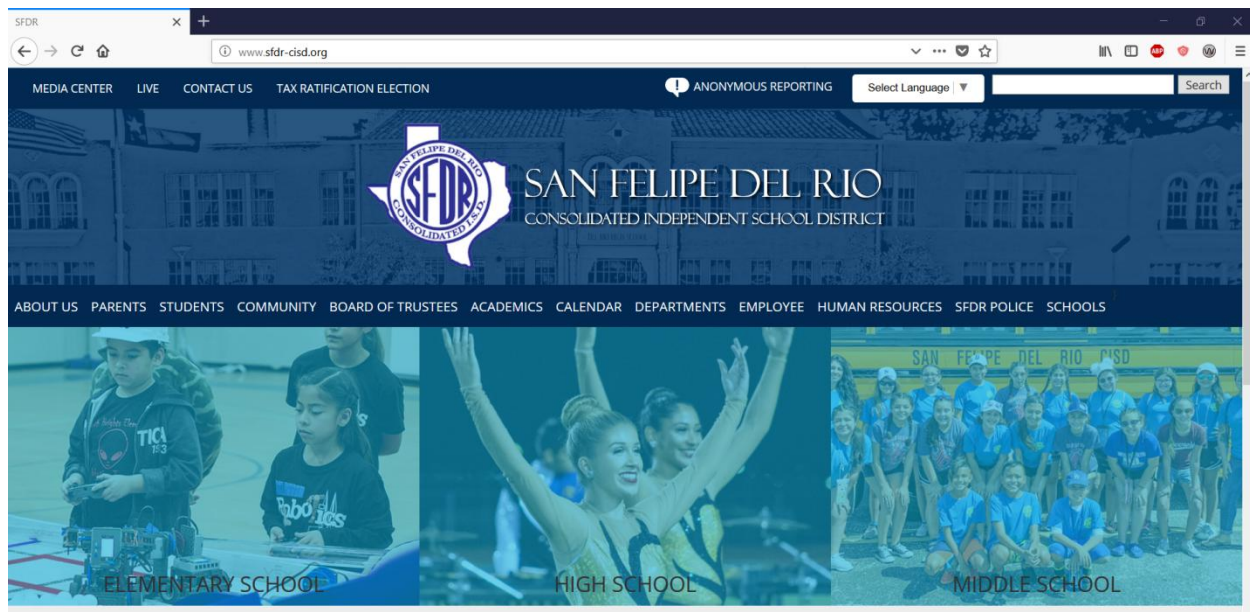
SFDR
www.sfdr-cisd.org

MEDIA CENTER LIVE CONTACT US TAX RATIFICATION ELECTION

ANONYMOUS REPORTING Select Language Search

SAN FELIPE DEL RIO
SFDR CONSOLIDATED I.S.D.

SAN FELIPE DEL RIO
CONSOLIDATED INDEPENDENT SCHOOL DISTRICT

ABOUT US PARENTS STUDENTS COMMUNITY BOARD OF TRUSTEES ACADEMICS CALENDAR DEPARTMENTS EMPLOYEE HUMAN RESOURCES SFDR POLICE SCHOOLS

SAN FELIPE DEL RIO CISD

ELEMENTARY SCHOOL

HIGH SCHOOL

MIDDLE SCHOOL